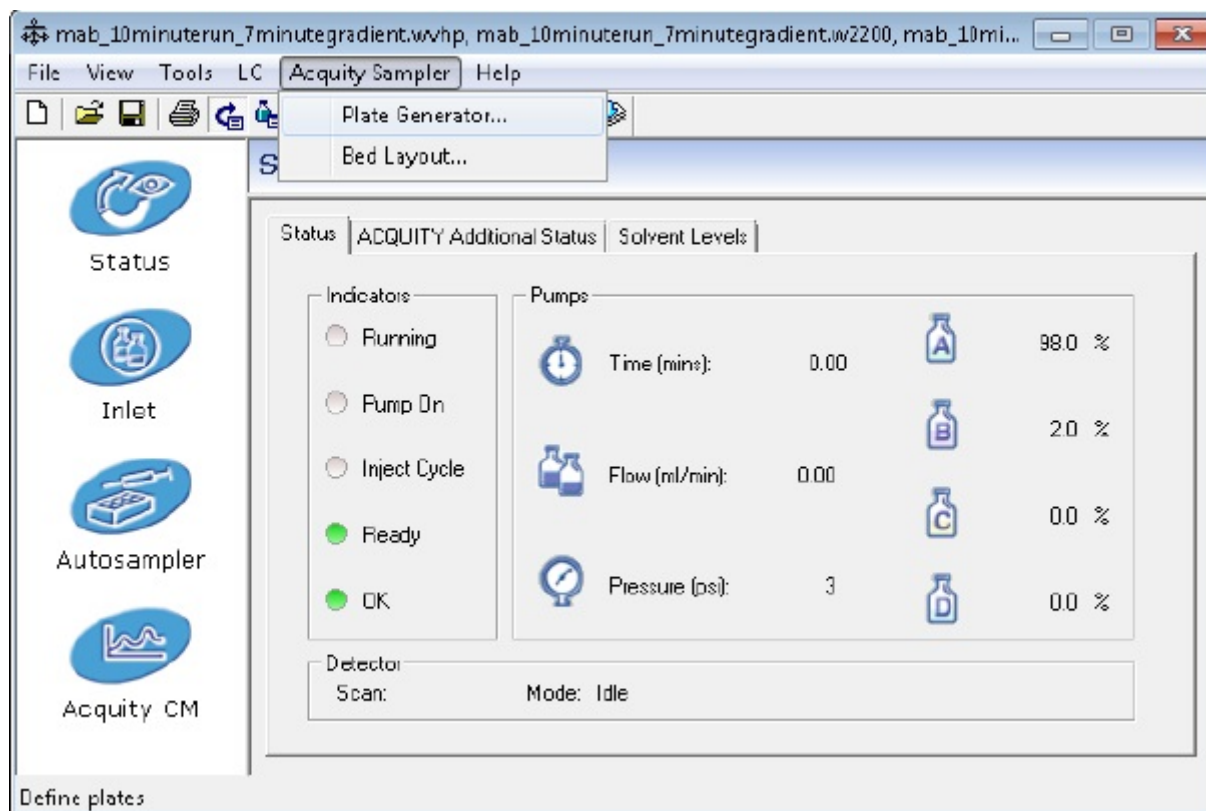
mab_10minuterun_7minutegradient.wvhp, mab_10minuterun_7minutegradient.w2200, mab_10mi...

File View Tools LC Acquity Sampler Help

Plate Generator...
Bed Layout...

S

Status

Inlet

Autosampler

Acquity CM

Status | ACQUITY Addtional Status | Solvent Levels

Indicators
Running
Pump On
Inject Cycle
Ready
OK

Pumps
Time (mins): 0.00
Flow (ml/min): 0.00
Pressure (psi): 3

A 98.0 %
B 2.0 %
C 0.0 %
D 0.0 %

Detector
Scan: Mode: Idle

Define plates